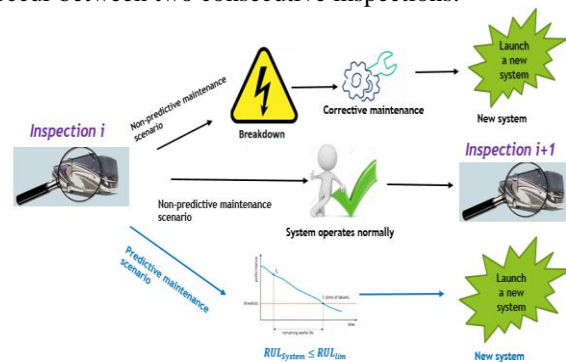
occur between two consecutive inspections.

Inspection i

Non-predictive maintenance scenario

Breakdown

Corrective maintenance

Launch a new system

New system

Inspection i+1

Non-predictive maintenance scenario

System operates normally

Predictive maintenance scenario

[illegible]

threshold

time

remaining useful life

Launch a new system

$RUL_{System} \leq RUL_{lim}$

New system